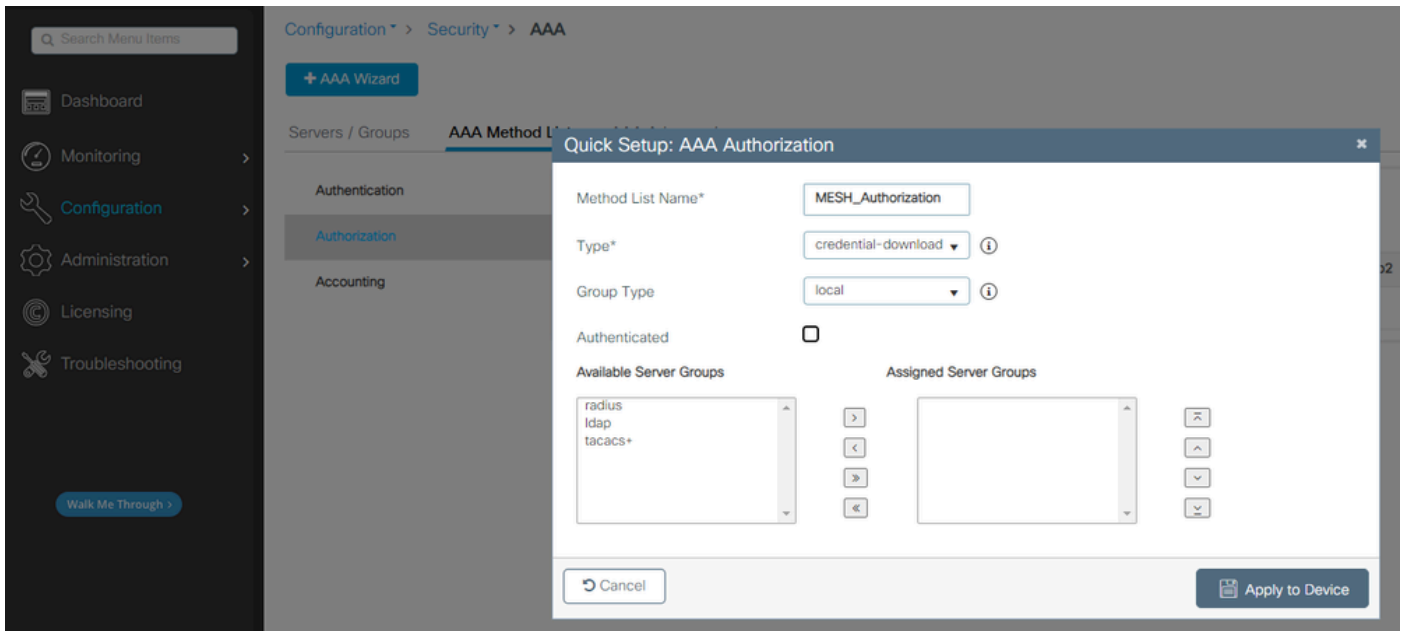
Search Menu Items

Dashboard

Monitoring

Configuration

Administration

Licensing

Troubleshooting

Walk Me Through ›

Configuration > Security > AAA

+ AAA Wizard

Servers / Groups

AAA Method L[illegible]

Authentication

Authorization

Accounting

Quick Setup: AAA Authorization

Method List Name* MESH_Authorization

Type* credential-download

Group Type local

Authenticated

Available Server Groups

radius
ldap
tacacs+

Assigned Server Groups

Cancel

Apply to Device